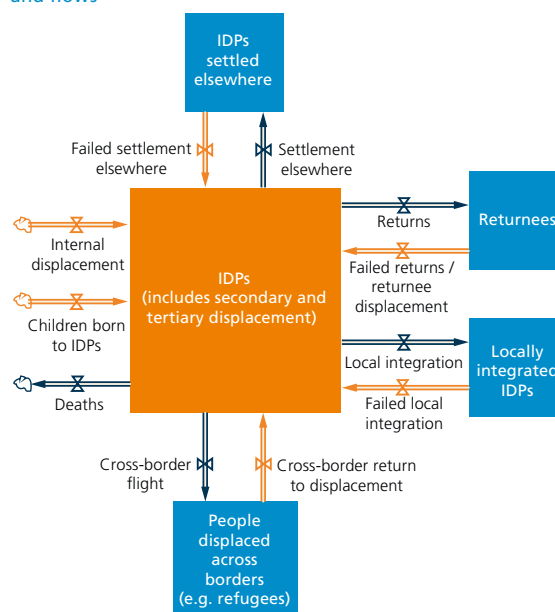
and flows

IDPs settled elsewhere

Failed settlement elsewhere

Settlement elsewhere

Returns

Returnees

Internal displacement

IDPs (includes secondary and tertiary displacement)

Failed returns / returnee displacement

Children born to IDPs

Local integration

Locally integrated IDPs

Deaths

Failed local integration

Cross-border flight

Cross-border return to displacement

People displaced across borders (e.g. refugees)